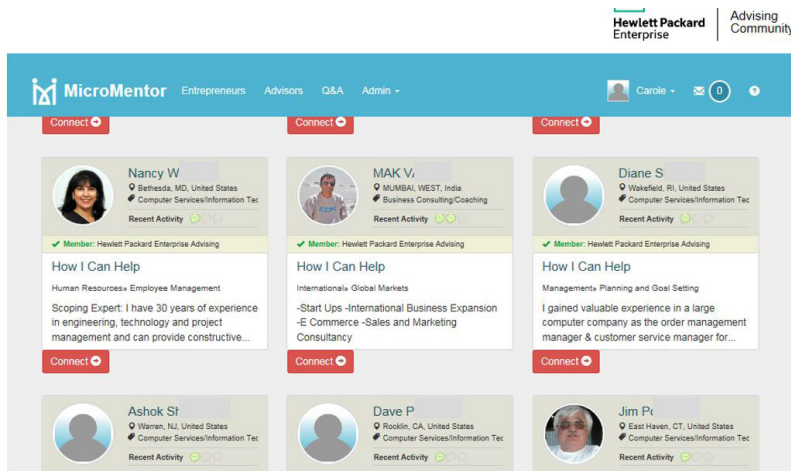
Hewlett Packard Enterprise | Advising Community

MicroMentor Entrepreneurs Advisors Q&A Admin Carole 0 ?

Connect
Connect
Connect

Nancy W
Bethesda, MD, United States
Computer Services/Information Tec
Recent Activity
Member: Hewlett Packard Enterprise Advising
How I Can Help
Human Resources» Employee Management
Scoping Expert: I have 30 years of experience in engineering, technology and project management and can provide constructive...
Connect

MAK V
MUMBAI, WEST, India
Business Consulting/Coaching
Recent Activity
Member: Hewlett Packard Enterprise Advising
How I Can Help
International» Global Markets
-Start Ups -International Business Expansion -E Commerce -Sales and Marketing Consultancy
Connect

Diane S
Wakefield, RI, United States
Computer Services/Information Tec
Recent Activity
Member: Hewlett Packard Enterprise Advising
How I Can Help
Management» Planning and Goal Setting
I gained valuable experience in a large computer company as the order management manager & customer service manager for...
Connect

Ashok S
Warren, NJ, United States
Computer Services/Information Tec
Recent Activity

Dave P
Rocklin, CA, United States
Computer Services/Information Tec
Recent Activity

Jim P
East Haven, CT, United States
Computer Services/Information Tec
Recent Activity